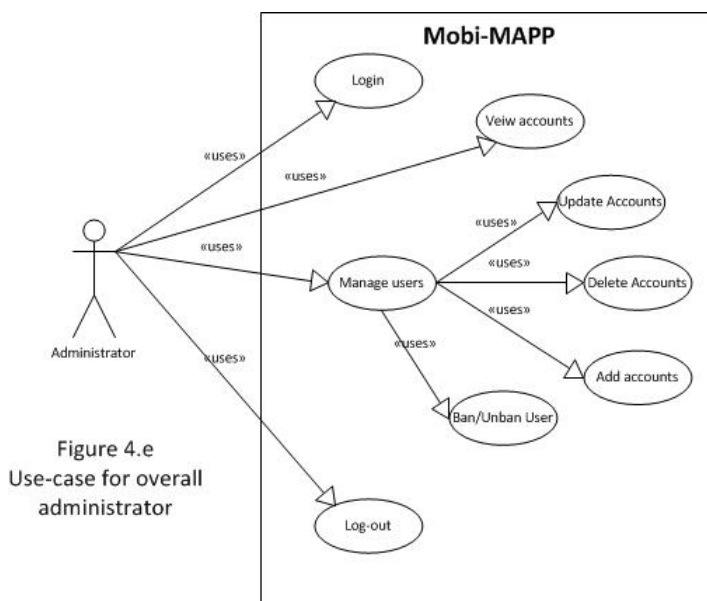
Mobi-MAPP

Login

Veiw accounts

«uses»

«uses»

Update Accounts

«uses»

«uses»

«uses»

Manage users

Delete Accounts

«uses»

«uses»

Administrator

«uses»

Add accounts

Ban/Unban User

Figure 4.e
Use-case for overall administrator

Log-out